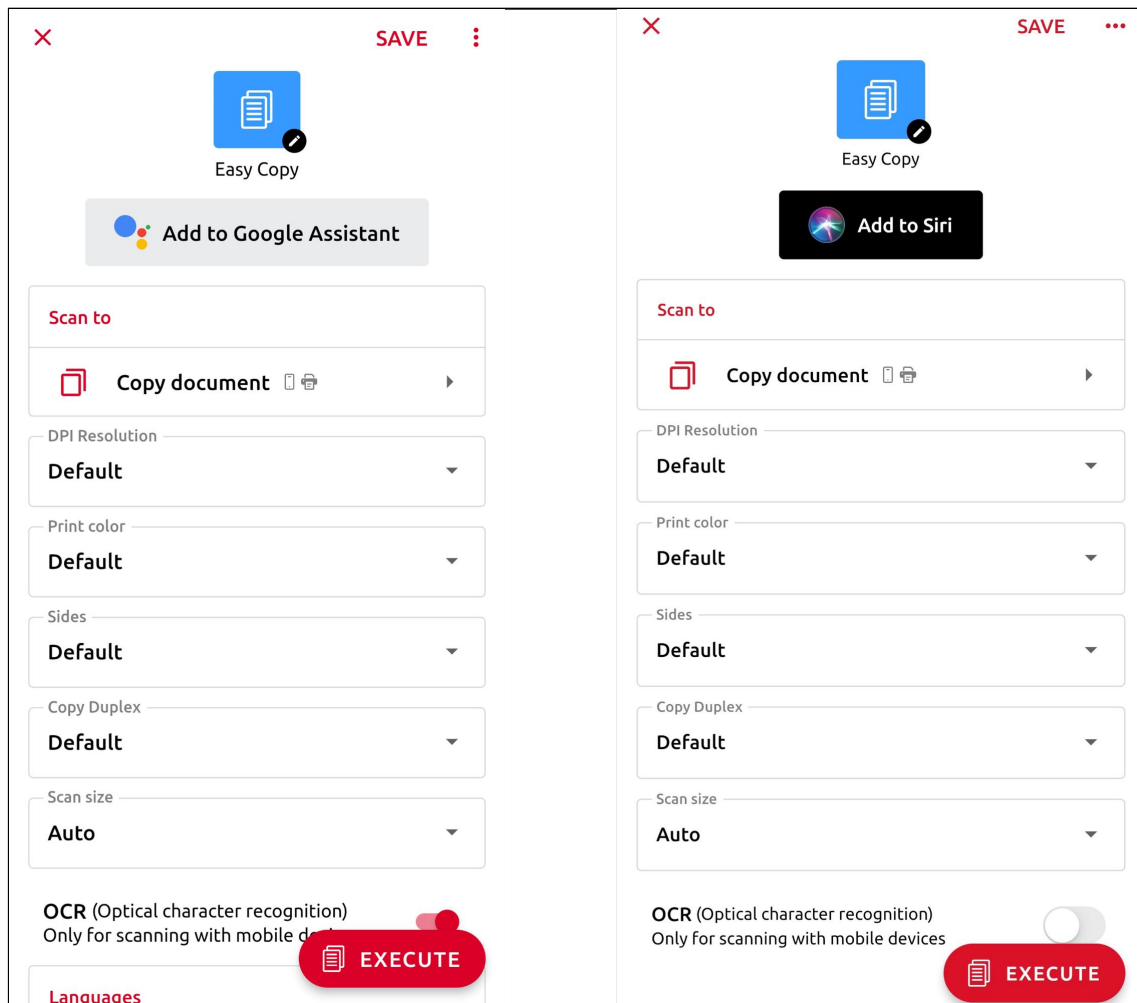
×
SAVE

Easy Copy

Add to Google Assistant

Scan to

Copy document

DPI Resolution
Default

Print color
Default

Sides
Default

Copy Duplex
Default

Scan size
Auto

OCR (Optical character recognition)
Only for scanning with mobile de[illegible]

EXECUTE

Languages

×
SAVE
•••

Easy Copy

Add to Siri

Scan to

Copy document

DPI Resolution
Default

Print color
Default

Sides
Default

Copy Duplex
Default

Scan size
Auto

OCR (Optical character recognition)
Only for scanning with mobile devices

EXECUTE